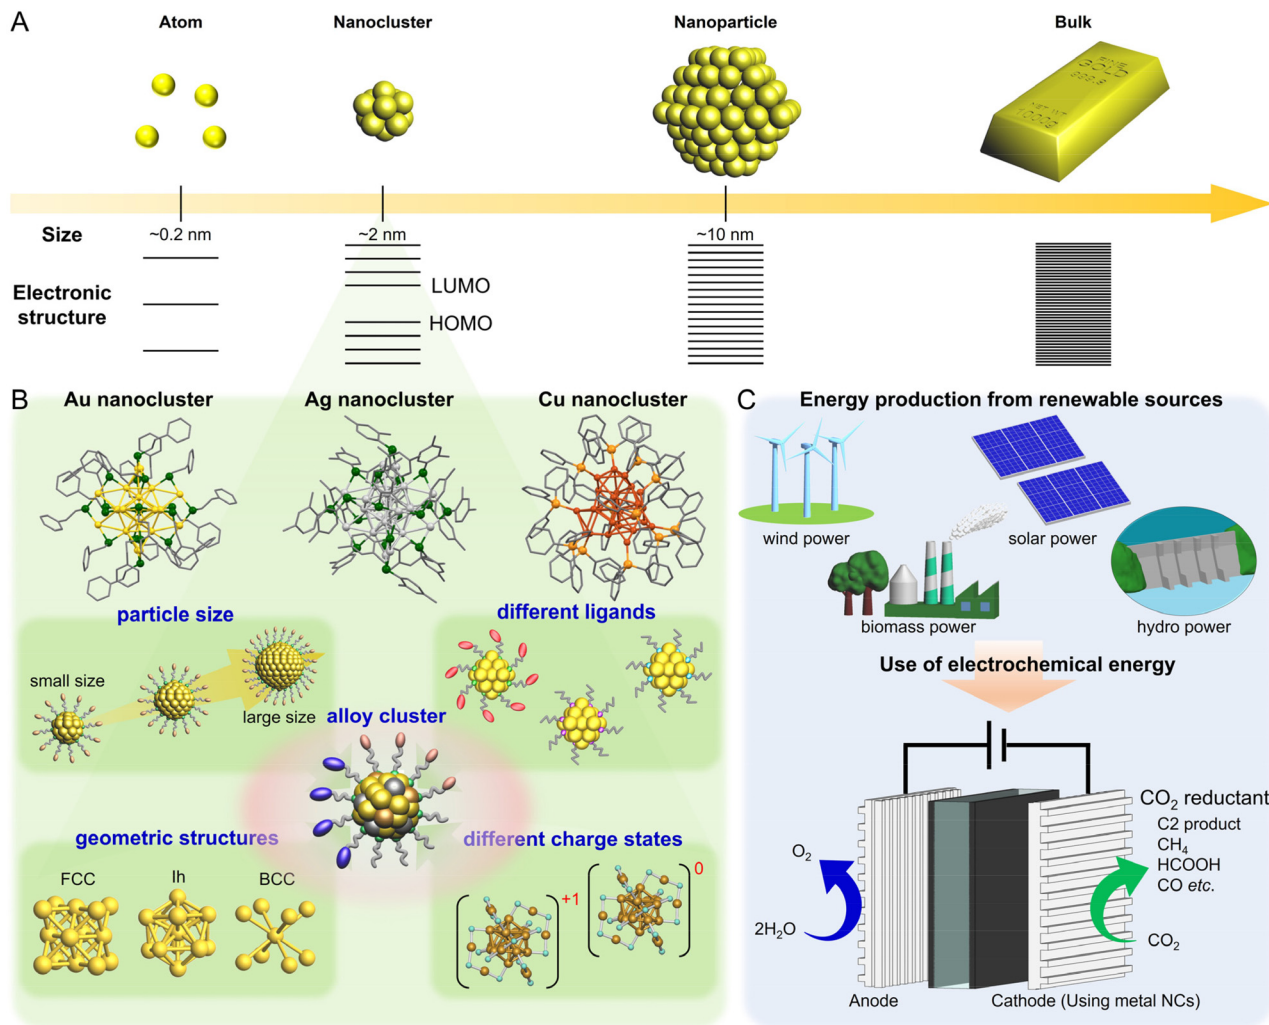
A

Atom

Nanocluster

Nanoparticle

Bulk

Size

~0.2 nm

~2 nm

~10 nm

Electronic structure

LUMO

HOMO

B

Au nanocluster

Ag nanocluster

Cu nanocluster

particle size

small size

large size

different ligands

alloy cluster

geometric structures

FCC

Ih

BCC

different charge states

+1

0

C

Energy production from renewable sources

wind power

solar power

biomass power

hydro power

Use of electrochemical energy

$O_2$

$2H_2O$

$CO_2$ reductant

C2 product

$CH_4$

HCOOH

CO *etc.*

$CO_2$

Anode

Cathode (Using metal NCs)